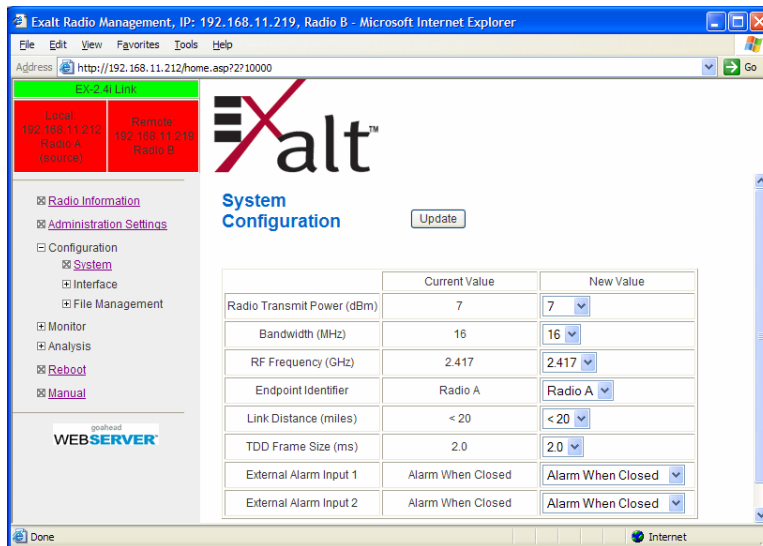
Exalt Radio Management, IP: 192.168.11.219, Radio B - Microsoft Internet Explorer

File Edit View Favorites Tools Help

Address http://192.168.11.212/home.asp?2?10000 Go

EX-2.4i Link

Local 192.168.11.212 Radio A (source)

Remote 192.168.11.219 Radio B

Exalt™

⊠ Radio Information
⊠ Administration Settings
⊟ Configuration
⊠ System
⊞ Interface
⊞ File Management
⊞ Monitor
⊞ Analysis
⊠ Reboot
⊠ Manual

goahead WEBSERVER

System Configuration

Update

| | Current Value | New Value |
|---|---|---|
| Radio Transmit Power (dBm) | 7 | 7 |
| Bandwidth (MHz) | 16 | 16 |
| RF Frequency (GHz) | 2.417 | 2.417 |
| Endpoint Identifier | Radio A | Radio A |
| Link Distance (miles) | < 20 | < 20 |
| TDD Frame Size (ms) | 2.0 | 2.0 |
| External Alarm Input 1 | Alarm When Closed | Alarm When Closed |
| External Alarm Input 2 | Alarm When Closed | Alarm When Closed |

Done

Internet